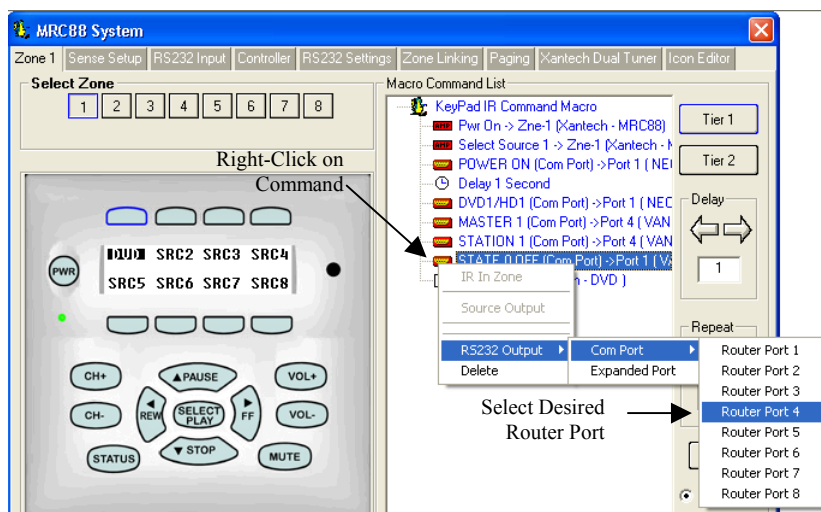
MRC88 System

Zone 1 | Sense Setup | RS232 Input | Controller | RS232 Settings | Zone Linking | Paging | Xantech Dual Tuner | Icon Editor

Select Zone

1 2 3 4 5 6 7 8

Macro Command List

KeyPad IR Command Macro
Pwr On -> Zne-1 (Xantech - MRC88)
Select Source 1 -> Zne-1 (Xantech - M
POWER ON (Com Port) ->Port 1 ( NEC
Delay 1 Second
DVD1/HD1 (Com Port) ->Port 1 ( NEC
MASTER 1 (Com Port) ->Port 4 ( VAN
STATION 1 (Com Port) ->Port 4 ( VAN
STATE 0 OFF (Com Port) ->Port 1 ( Va
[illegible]n - DVD )

Tier 1

Tier 2

Delay

1

Repeat

Right-Click on Command

IR In Zone
Source Output
RS232 Output
Delete

Com Port
Expanded Port

Router Port 1
Router Port 2
Router Port 3
Router Port 4
Router Port 5
Router Port 6
Router Port 7
Router Port 8

Select Desired Router Port

PWR

DVD SRC2 SRC3 SRC4
SRC5 SRC6 SRC7 SRC8

CH+ PAUSE VOL+
CH- REW SELECT PLAY FF VOL-
STATUS STOP MUTE